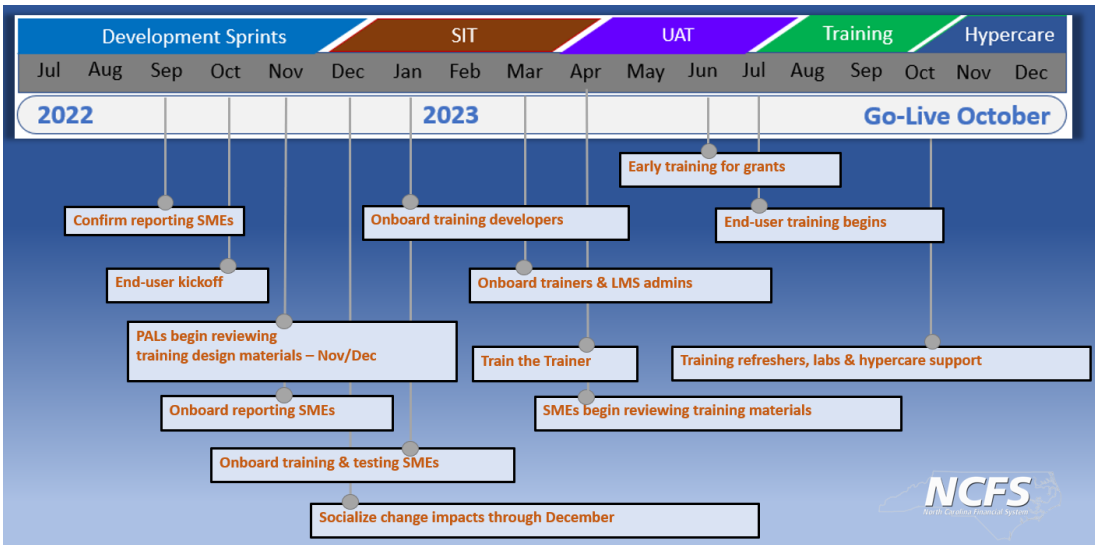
Development Sprints | SIT | UAT | Training | Hypercare

Jul Aug Sep Oct Nov Dec Jan Feb Mar Apr May Jun Jul Aug Sep Oct Nov Dec

2022 2023 Go-Live October

Early training for grants

Confirm reporting SMEs

Onboard training developers

End-user training begins

End-user kickoff

Onboard trainers & LMS admins

PALs begin reviewing training design materials – Nov/Dec

Train the Trainer

Training refreshers, labs & hypercare support

Onboard reporting SMEs

SMEs begin reviewing training materials

Onboard training & testing SMEs

Socialize change impacts through December

NCFS
North Carolina Financial System